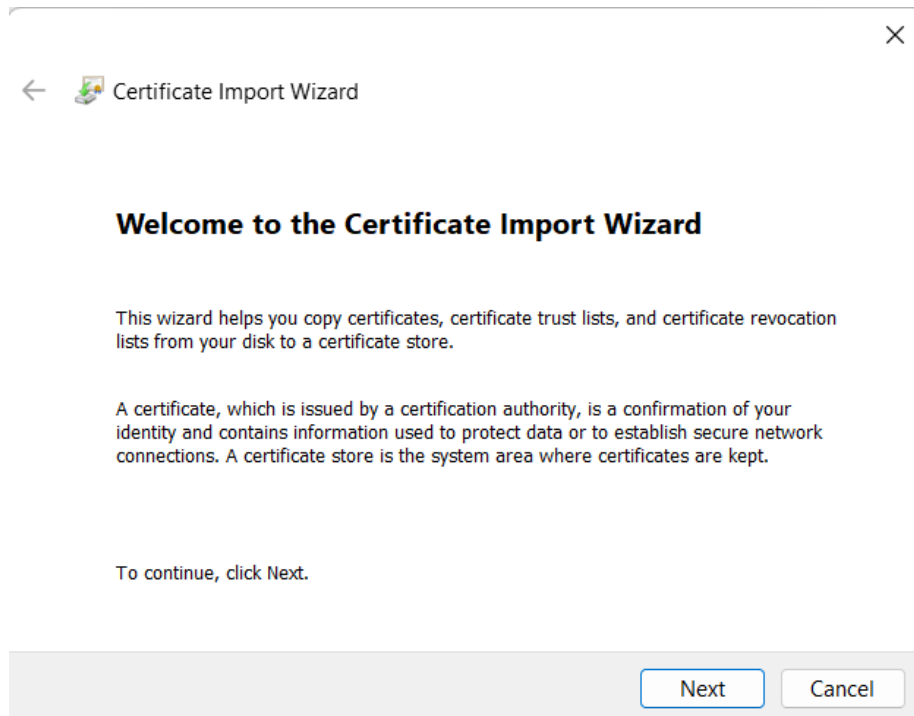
Certificate Import Wizard

Welcome to the Certificate Import Wizard

This wizard helps you copy certificates, certificate trust lists, and certificate revocation lists from your disk to a certificate store.

A certificate, which is issued by a certification authority, is a confirmation of your identity and contains information used to protect data or to establish secure network connections. A certificate store is the system area where certificates are kept.

To continue, click Next.

Next Cancel